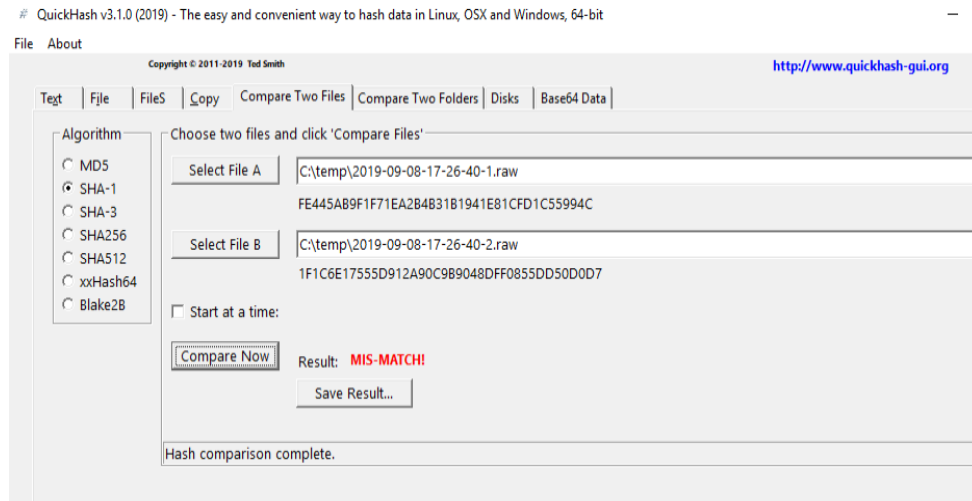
QuickHash v3.1.0 (2019) - The easy and convenient way to hash data in Linux, OSX and Windows, 64-bit

File About

Copyright © 2011-2019 Ted Smith

http://www.quickhash-gui.org

Text | File | FileS | Copy | Compare Two Files | Compare Two Folders | Disks | Base64 Data

Algorithm
MD5
SHA-1
SHA-3
SHA256
SHA512
xxHash64
Blake2B

Choose two files and click 'Compare Files'

Select File A
C:\temp\2019-09-08-17-26-40-1.raw
FE445AB9F1F71EA2B4B31B1941E81CFD1C55994C

Select File B
C:\temp\2019-09-08-17-26-40-2.raw
1F1C6E17555D912A90C9B9048DFF0855DD50D0D7

Start at a time:

Compare Now

Result: MIS-MATCH!

Save Result...

Hash comparison complete.